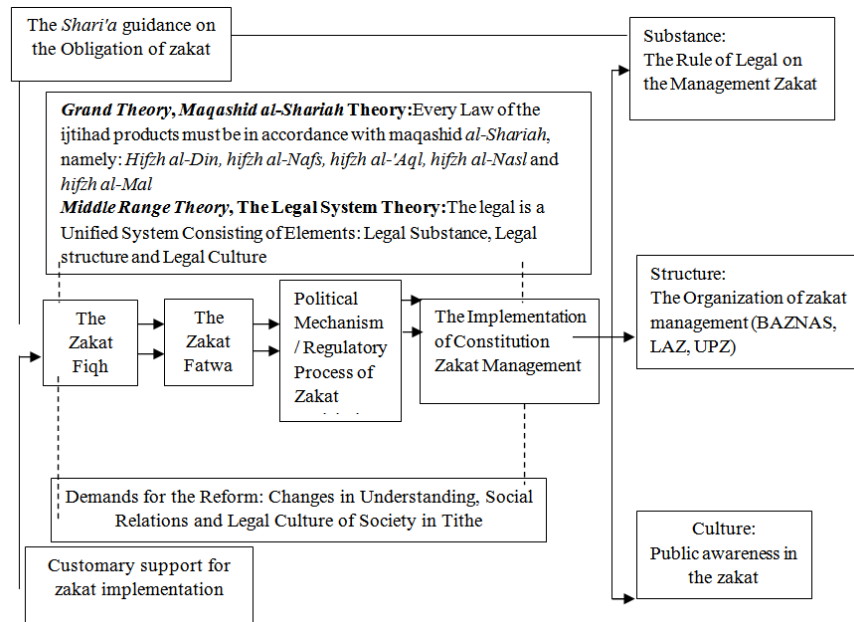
The *Shari'a* guidance on the Obligation of zakat

Substance:
The Rule of Legal on the Management Zakat

***Grand Theory*, *Maqashid al-Shariah* Theory:** Every Law of the ijtihad products must be in accordance with maqashid *al-Shariah*, namely: *Hifzh al-Din, hifzh al-Nafs, hifzh al-'Aql, hifzh al-Nasl* and *hifzh al-Mal*
***Middle Range Theory*, The Legal System Theory:** The legal is a Unified System Consisting of Elements: Legal Substance, Legal structure and Legal Culture

The Zakat Fiqh

The Zakat Fatwa

Political Mechanism / Regulatory Process of Zakat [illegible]

The Implementation of Constitution Zakat Management

Structure:
The Organization of zakat management (BAZNAS, LAZ, UPZ)

Demands for the Reform: Changes in Understanding, Social Relations and Legal Culture of Society in Tithe

Customary support for zakat implementation

Culture:
Public awareness in the zakat